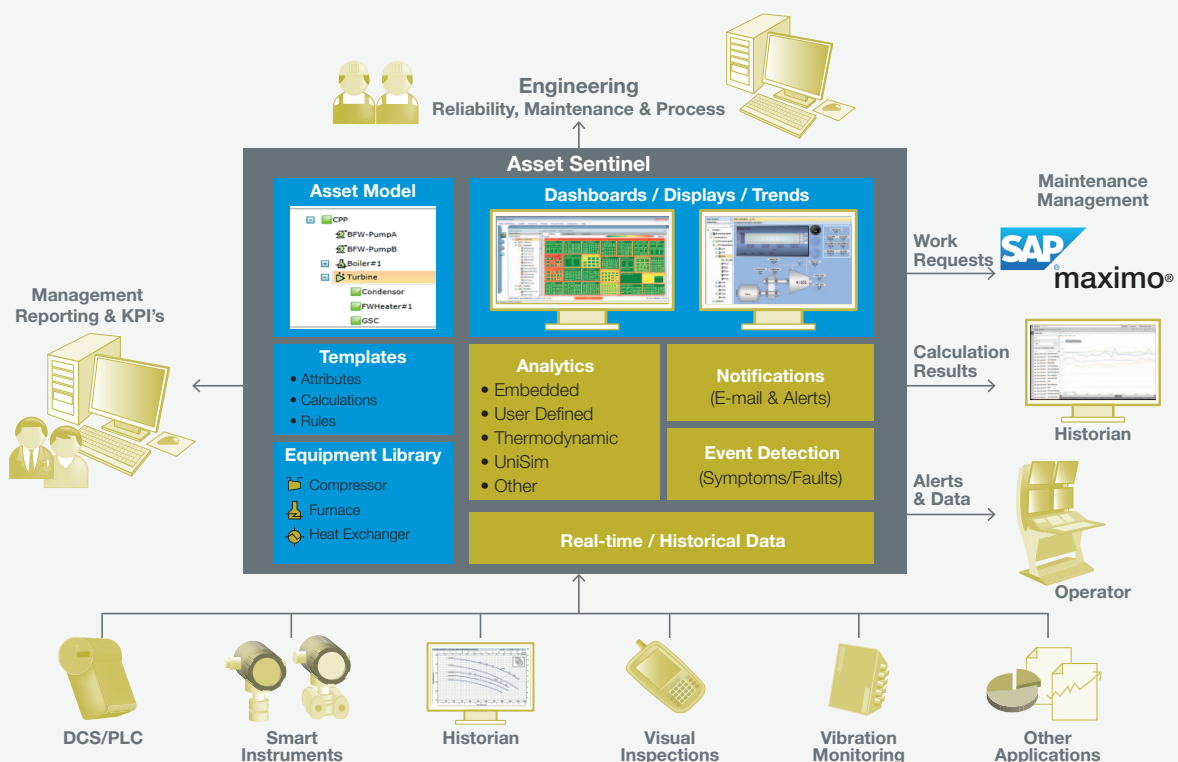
Engineering
Reliability, Maintenance & Process

Asset Sentinel

Asset Model
CPP
BFW-PumpA
BFW-PumpB
Boiler#1
Turbine
Condensor
FWHeater#1
GSC

Dashboards / Displays / Trends

Templates
• Attributes
• Calculations
• Rules

Equipment Library
Compressor
Furnace
Heat Exchanger

Analytics
• Embedded
• User Defined
• Thermodynamic
• UniSim
• Other

Notifications
(E-mail & Alerts)

Event Detection
(Symptoms/Faults)

Real-time / Historical Data

Management
Reporting & KPI's

Maintenance
Management

Work
Requests

SAP
maximo®

Calculation
Results

Historian

Alerts
& Data

Operator

DCS/PLC

Smart
Instruments

Historian

Visual
Inspections

Vibration
Monitoring

Other
Applications